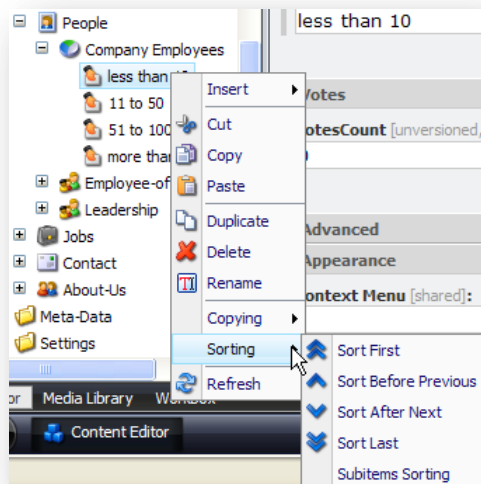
People
Company Employees
less than 1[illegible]
11 to 50
51 to 100
more tha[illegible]
Employee-of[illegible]
Leadership
Jobs
Contact
About-Us
Meta-Data
Settings

less than 10
Votes
VotesCount [unversioned,
0
Advanced
Appearance
Context Menu [shared]:

Insert
Cut
Copy
Paste
Duplicate
Delete
Rename
Copying
Sorting
Refresh

Sort First
Sort Before Previous
Sort After Next
Sort Last
Subitems Sorting

or
Media Library
Workbox
Content Editor